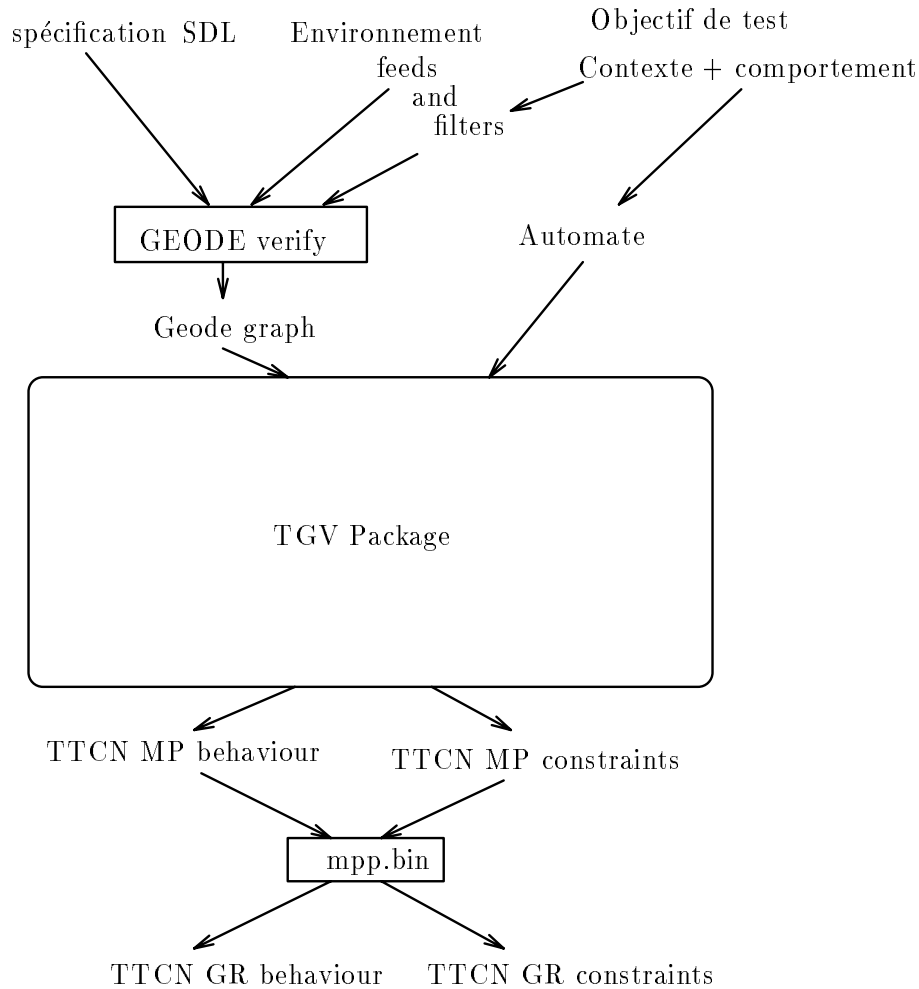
spécification SDL

Environnement
feeds
and
filters

Objectif de test
Contexte + comportement

GEODE verify

Automate

Geode graph

TGV Package

TTCN MP behaviour

TTCN MP constraints

mpp.bin

TTCN GR behaviour

TTCN GR constraints